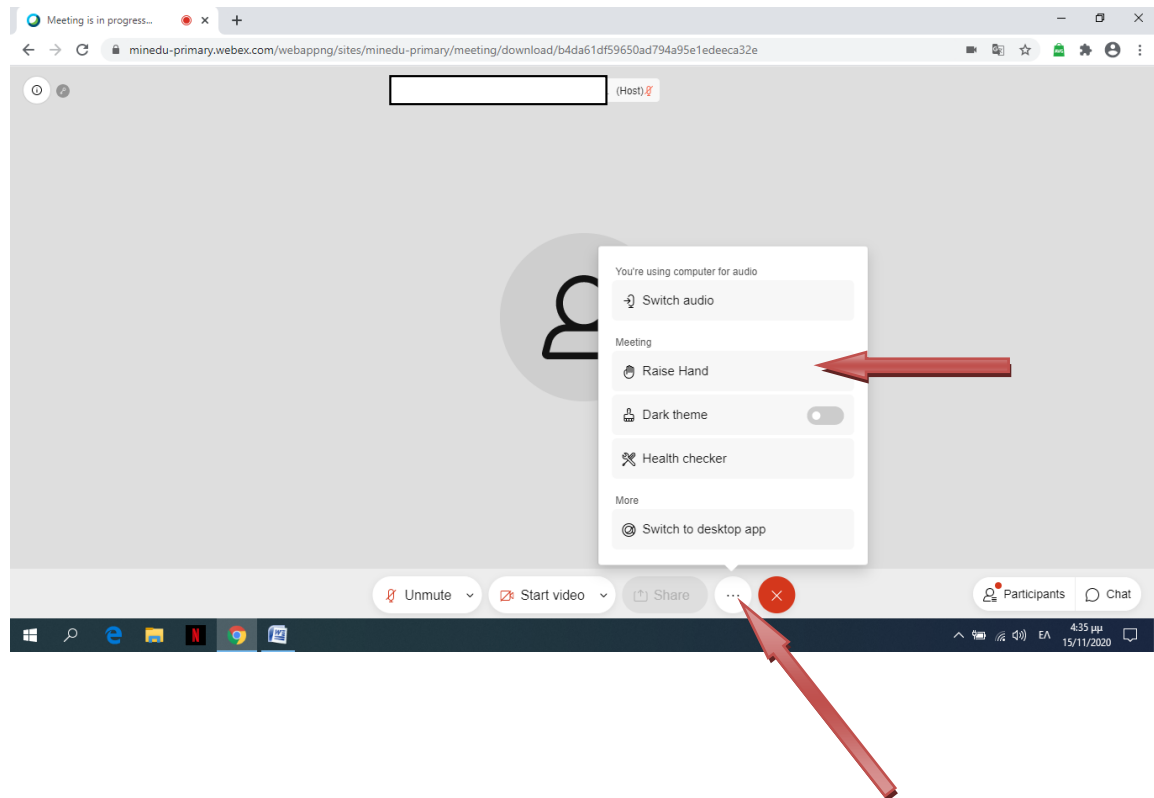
Meeting is in progress...

minedu-primary.webex.com/webappng/sites/minedu-primary/meeting/download/b4da61df59650ad794a95e1edeeca32e

(Host)

You're using computer for audio

Switch audio

Meeting

Raise Hand

Dark theme

Health checker

More

Switch to desktop app

Unmute

Start video

Share

...

Participants

Chat

ΕΛ

4:35 μμ
15/11/2020